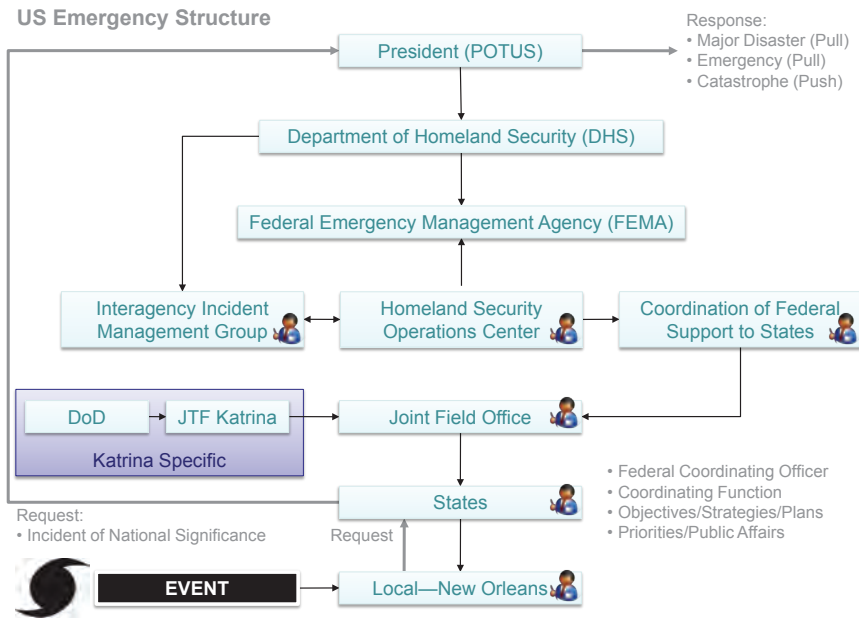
US Emergency Structure

Response:
• Major Disaster (Pull)
• Emergency (Pull)
• Catastrophe (Push)

President (POTUS)

Department of Homeland Security (DHS)

Federal Emergency Management Agency (FEMA)

Interagency Incident Management Group

Homeland Security Operations Center

Coordination of Federal Support to States

DoD

JTF Katrina

Katrina Specific

Joint Field Office

• Federal Coordinating Officer
• Coordinating Function
• Objectives/Strategies/Plans
• Priorities/Public Affairs

States

Request:
• Incident of National Significance

Request

EVENT

Local—New Orleans